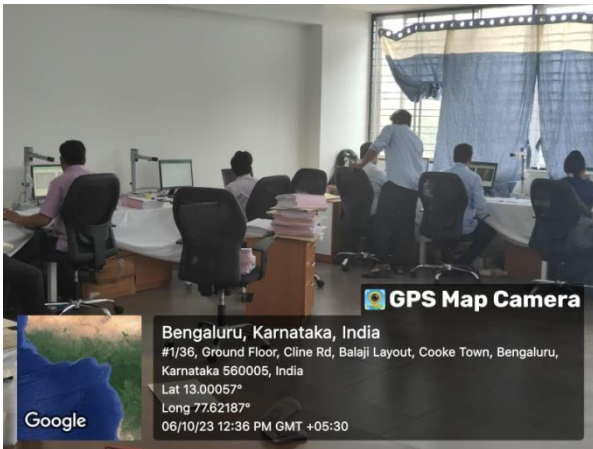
GPS Map Camera

Bengaluru, Karnataka, India
#1/36, Ground Floor, Cline Rd, Balaji Layout, Cooke Town, Bengaluru, Karnataka 560005, India
Lat 13.00057°
Long 77.62187°
06/10/23 12:36 PM GMT +05:30

Google